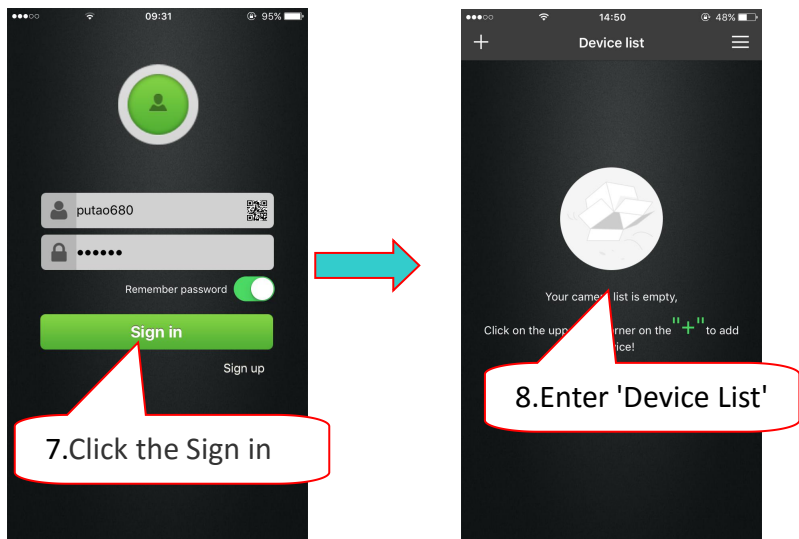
●●●○○ 09:31 95%

putao680

••••••

Remember password

Sign in

Sign up

7.Click the Sign in

●●●○○ 14:50 48%

+ Device list

Your camer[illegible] list is empty,

Click on the upp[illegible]rner on the "+" to add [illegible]ice!

8.Enter 'Device List'